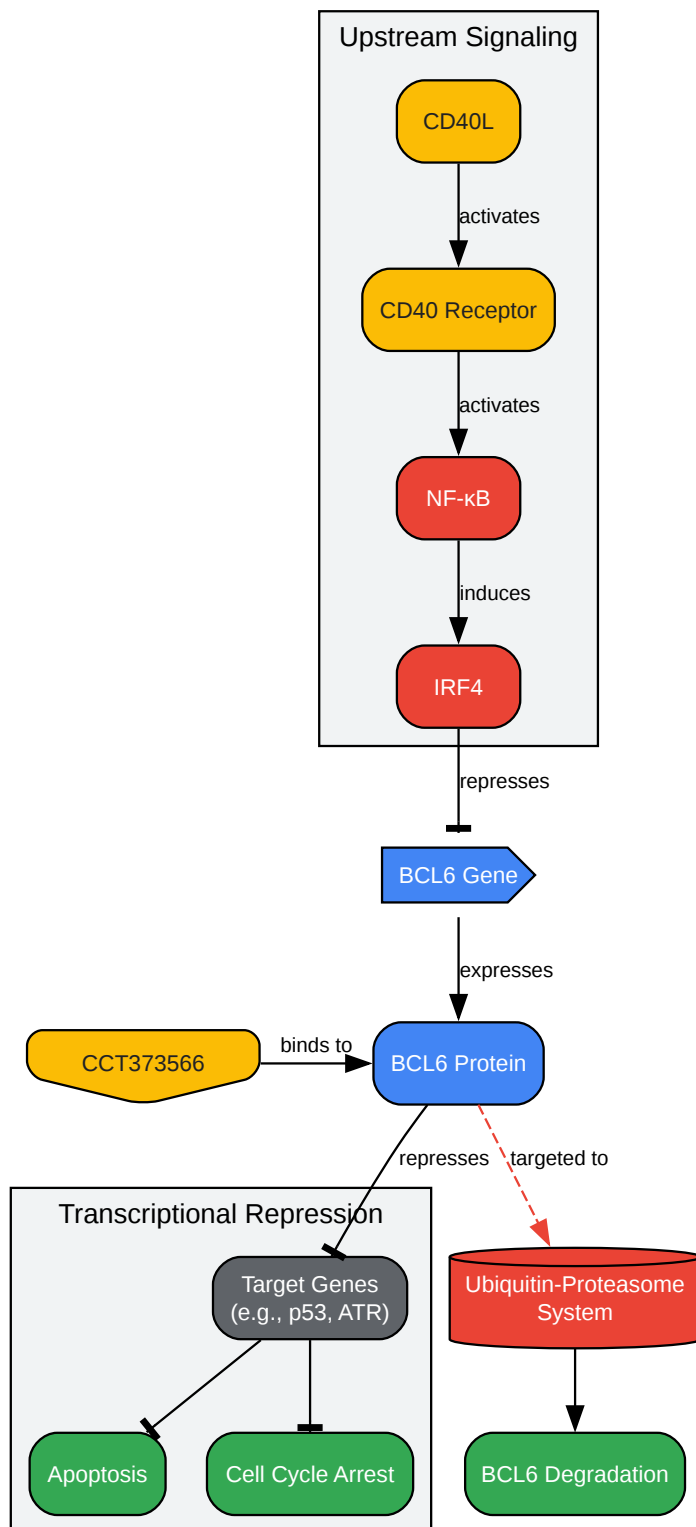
Upstream Signaling

CD40L

activates

CD40 Receptor

activates

NF-κB

induces

IRF4

represses

BCL6 Gene

expresses

CCT373566

binds to

BCL6 Protein

represses

targeted to

Transcriptional Repression

Target Genes (e.g., p53, ATR)

Ubiquitin-Proteasome System

Apoptosis

Cell Cycle Arrest

BCL6 Degradation